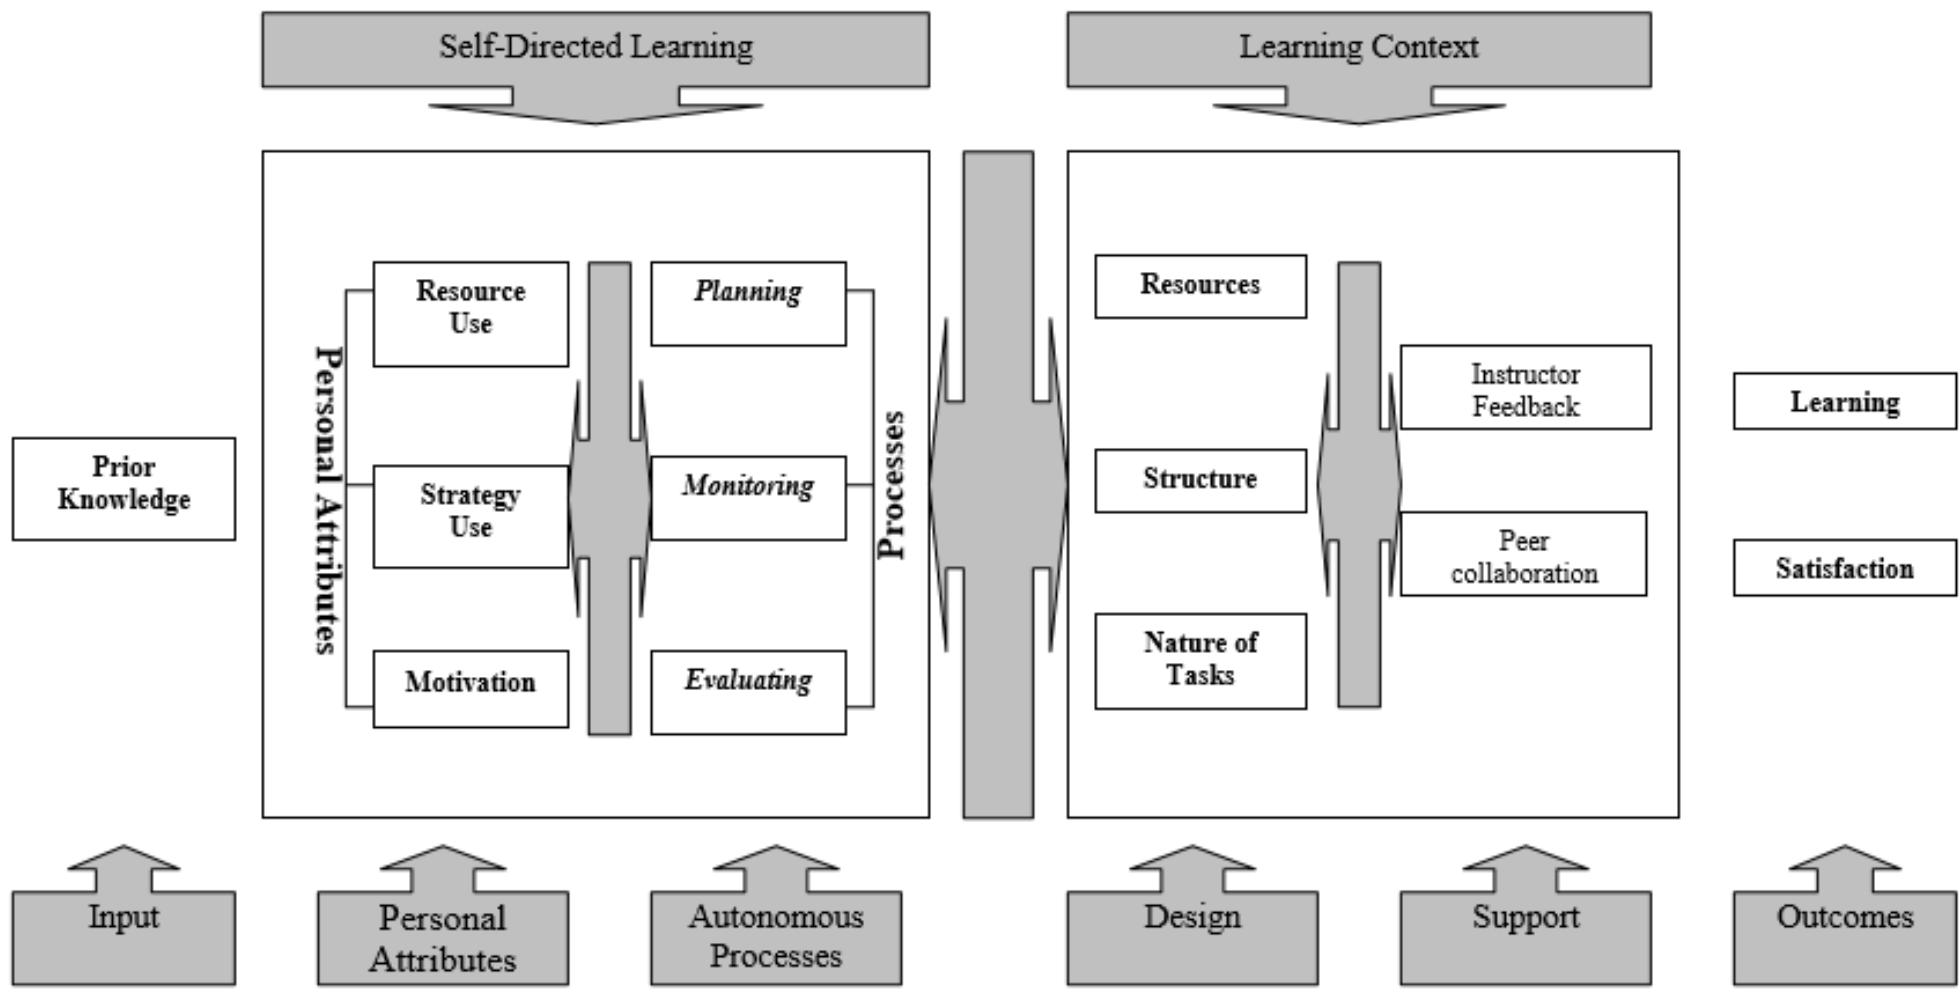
Self-Directed Learning

Learning Context

Prior Knowledge

Personal Attributes

Resource Use

Strategy Use

Motivation

*Planning*

*Monitoring*

*Evaluating*

Processes

Resources

Structure

Nature of Tasks

Instructor Feedback

Peer collaboration

Learning

Satisfaction

Input

Personal Attributes

Autonomous Processes

Design

Support

Outcomes